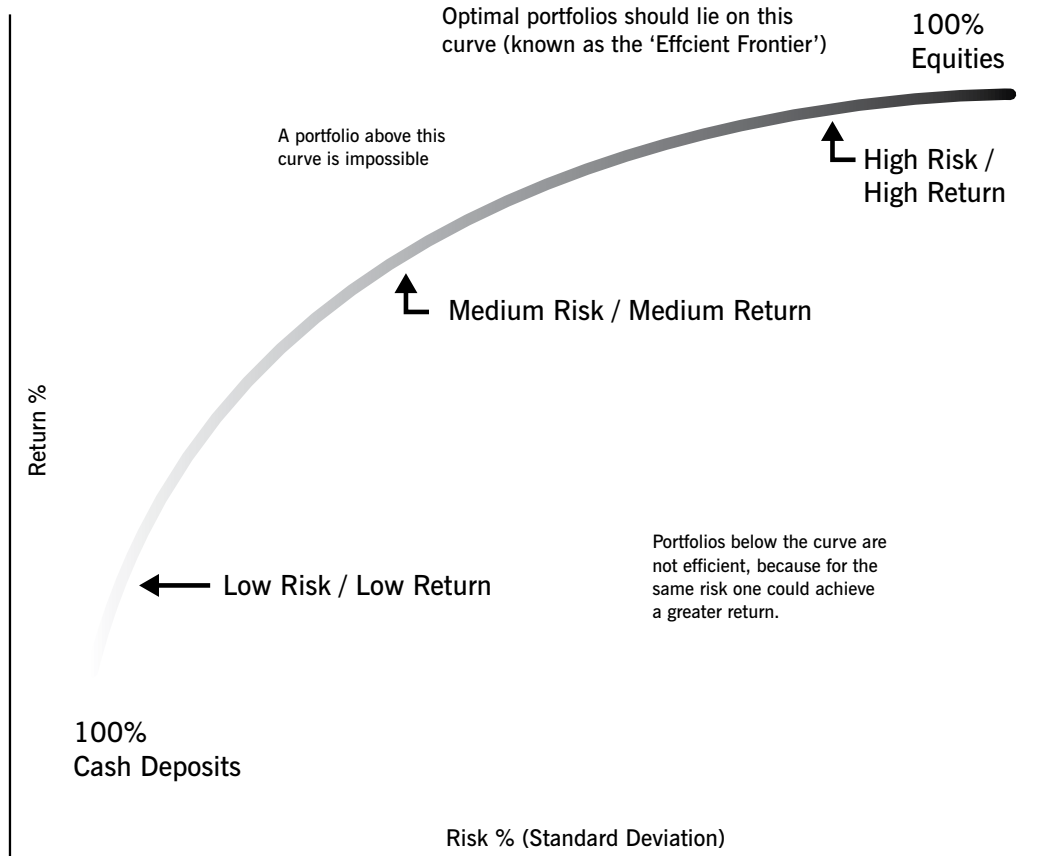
Optimal portfolios should lie on this curve (known as the 'Effcient Frontier')

100%
Equities

A portfolio above this curve is impossible

High Risk /
High Return

Medium Risk / Medium Return

Return %

Portfolios below the curve are not efficient, because for the same risk one could achieve a greater return.

Low Risk / Low Return

100%
Cash Deposits

Risk % (Standard Deviation)